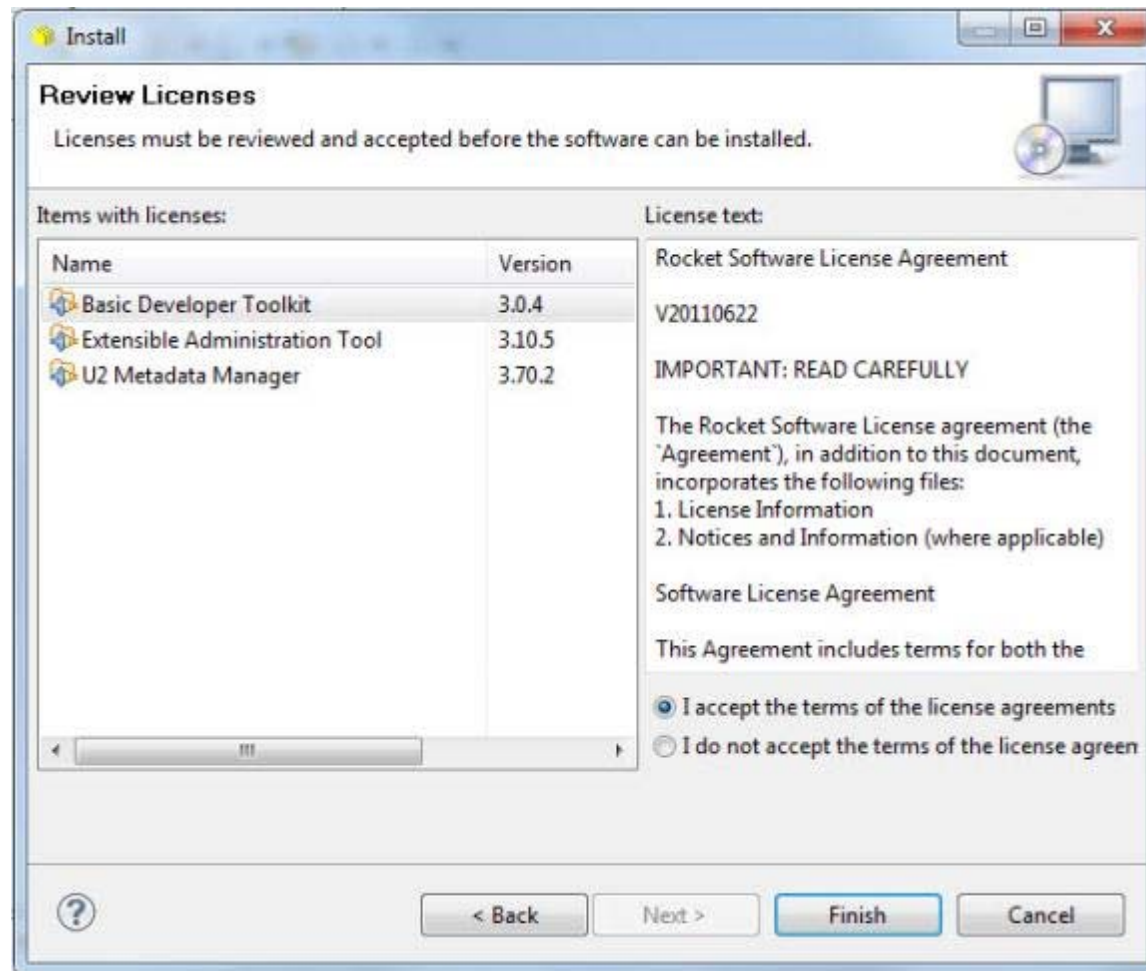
Install

Review Licenses

Licenses must be reviewed and accepted before the software can be installed.

Items with licenses:

| Name | Version |
|---|---|
| Basic Developer Toolkit | 3.0.4 |
| Extensible Administration Tool | 3.10.5 |
| U2 Metadata Manager | 3.70.2 |

License text:

Rocket Software License Agreement

V20110622

IMPORTANT: READ CAREFULLY

The Rocket Software License agreement (the `Agreement`), in addition to this document, incorporates the following files:
1. License Information
2. Notices and Information (where applicable)

Software License Agreement

This Agreement includes terms for both the

I accept the terms of the license agreements

I do not accept the terms of the license agreen

?

< Back

Next >

Finish

Cancel